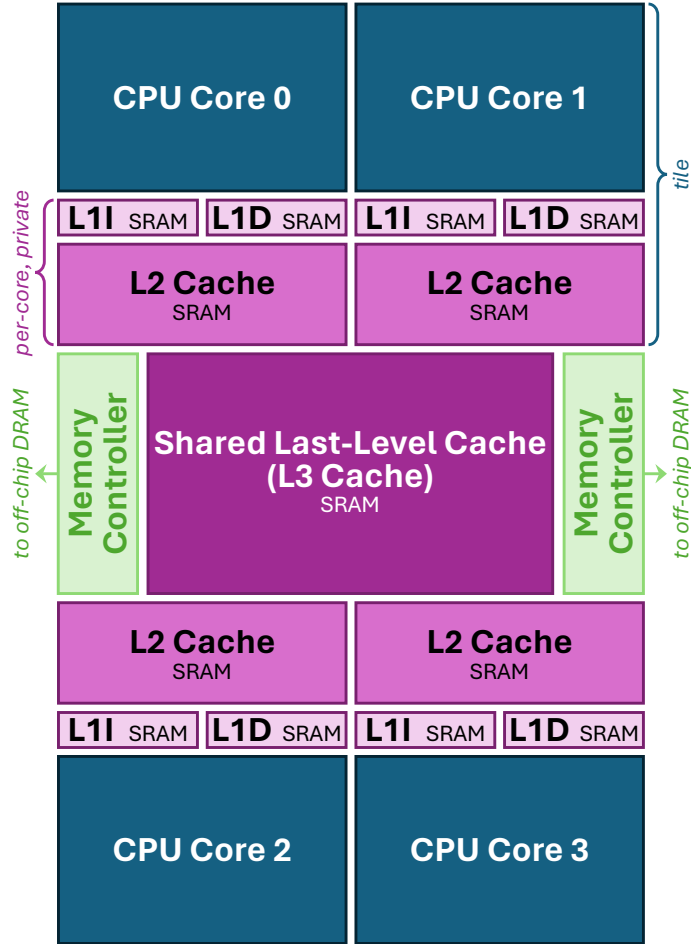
CPU Core 0

CPU Core 1

tile

per-core, private

L1I SRAM

L1D SRAM

L1I SRAM

L1D SRAM

L2 Cache
SRAM

L2 Cache
SRAM

to off-chip DRAM

Memory Controller

Shared Last-Level Cache
(L3 Cache)
SRAM

Memory Controller

to off-chip DRAM

L2 Cache
SRAM

L2 Cache
SRAM

L1I SRAM

L1D SRAM

L1I SRAM

L1D SRAM

CPU Core 2

CPU Core 3